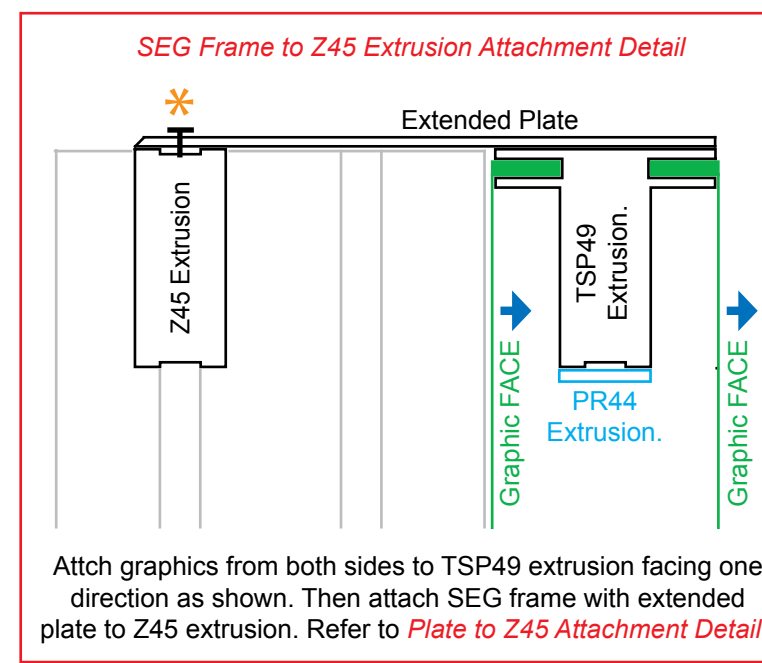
SEG Frame to Z45 Extrusion Attachment Detail

*

Extended Plate

Z45 Extrusion

TSP49 Extrusion.

Graphic FACE

PR44 Extrusion.

Graphic FACE

Attch graphics from both sides to TSP49 extrusion facing one direction as shown. Then attach SEG frame with extended plate to Z45 extrusion. Refer to Plate to Z45 Attachment Detail